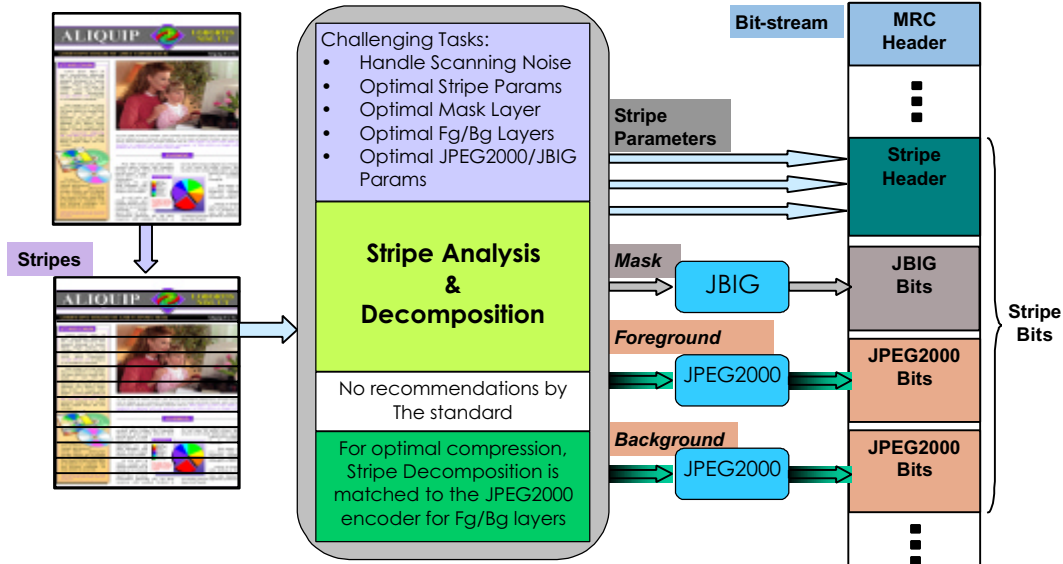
ALIQUIP

Stripes

ALIQUIP

Challenging Tasks:
• Handle Scanning Noise
• Optimal Stripe Params
• Optimal Mask Layer
• Optimal Fg/Bg Layers
• Optimal JPEG2000/JBIG Params

Stripe Analysis & Decomposition

No recommendations by The standard

For optimal compression, Stripe Decomposition is matched to the JPEG2000 encoder for Fg/Bg layers

Stripe Parameters

Mask

JBIG

Foreground

JPEG2000

Background

JPEG2000

Bit-stream

MRC Header

Stripe Header

JBIG Bits

JPEG2000 Bits

JPEG2000 Bits

Stripe Bits